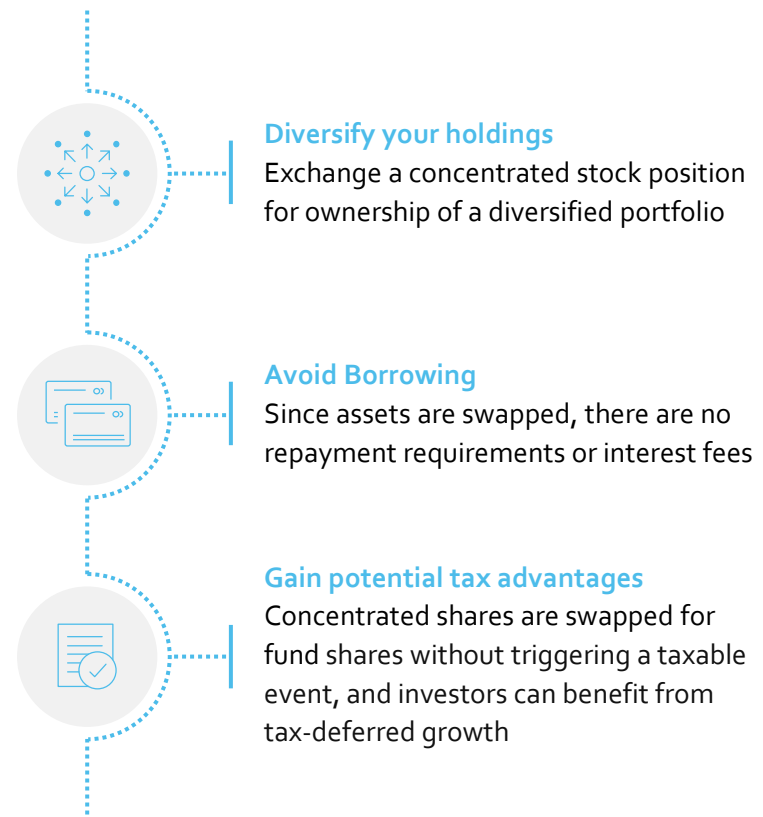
Diversify your holdings
Exchange a concentrated stock position for ownership of a diversified portfolio

Avoid Borrowing
Since assets are swapped, there are no repayment requirements or interest fees

Gain potential tax advantages
Concentrated shares are swapped for fund shares without triggering a taxable event, and investors can benefit from tax-deferred growth